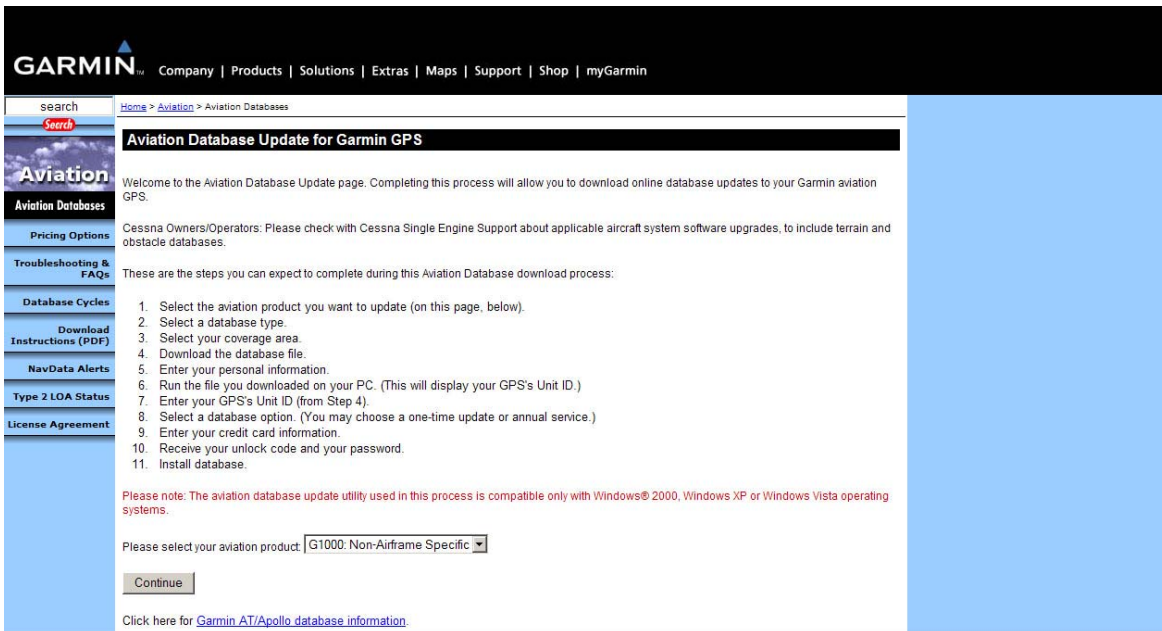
GARMIN™ Company | Products | Solutions | Extras | Maps | Support | Shop | myGarmin

search
Search

Aviation
Aviation Databases
Pricing Options
Troubleshooting & FAQs
Database Cycles
Download Instructions (PDF)
NavData Alerts
Type 2 LOA Status
License Agreement

Home > Aviation > Aviation Databases

Aviation Database Update for Garmin GPS

Welcome to the Aviation Database Update page. Completing this process will allow you to download online database updates to your Garmin aviation GPS.

Cessna Owners/Operators: Please check with Cessna Single Engine Support about applicable aircraft system software upgrades, to include terrain and obstacle databases.

These are the steps you can expect to complete during this Aviation Database download process:

1. Select the aviation product you want to update (on this page, below).
2. Select a database type.
3. Select your coverage area.
4. Download the database file.
5. Enter your personal information.
6. Run the file you downloaded on your PC. (This will display your GPS's Unit ID.)
7. Enter your GPS's Unit ID (from Step 4).
8. Select a database option. (You may choose a one-time update or annual service.)
9. Enter your credit card information.
10. Receive your unlock code and your password.
11. Install database.

Please note: The aviation database update utility used in this process is compatible only with Windows® 2000, Windows XP or Windows Vista operating systems.

Please select your aviation product: G1000: Non-Airframe Specific

Continue

Click here for Garmin AT/Apollo database information.